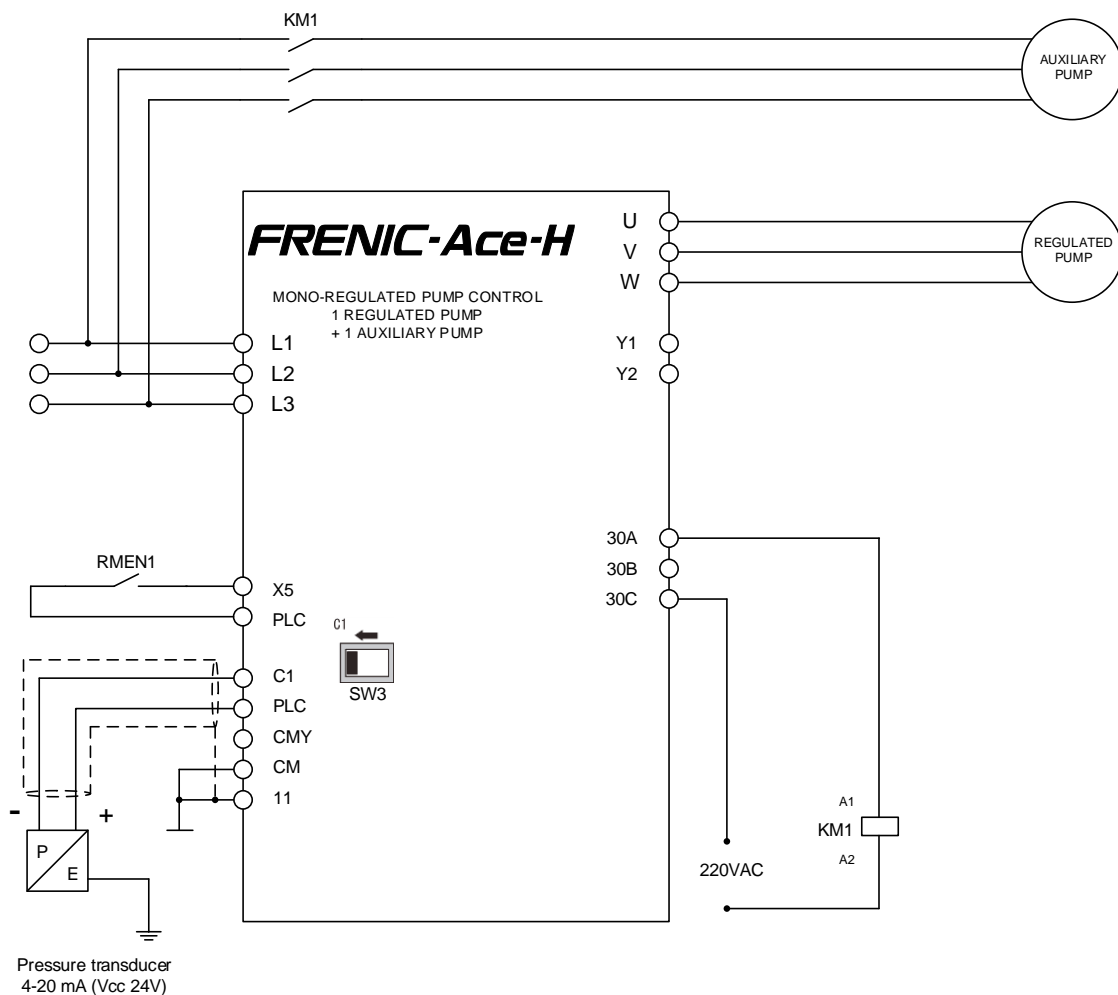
KM1

AUXILIARY PUMP

FRENIC-Ace-H

MONO-REGULATED PUMP CONTROL
1 REGULATED PUMP
+ 1 AUXILIARY PUMP

U
V
W

REGULATED PUMP

L1
L2
L3

Y1
Y2

30A
30B
30C

RMEN1

X5
PLC

C1

SW3

C1
PLC
CMY
CM
11

-
+

P
E

A1
KM1
A2

220VAC

Pressure transducer
4-20 mA (Vcc 24V)